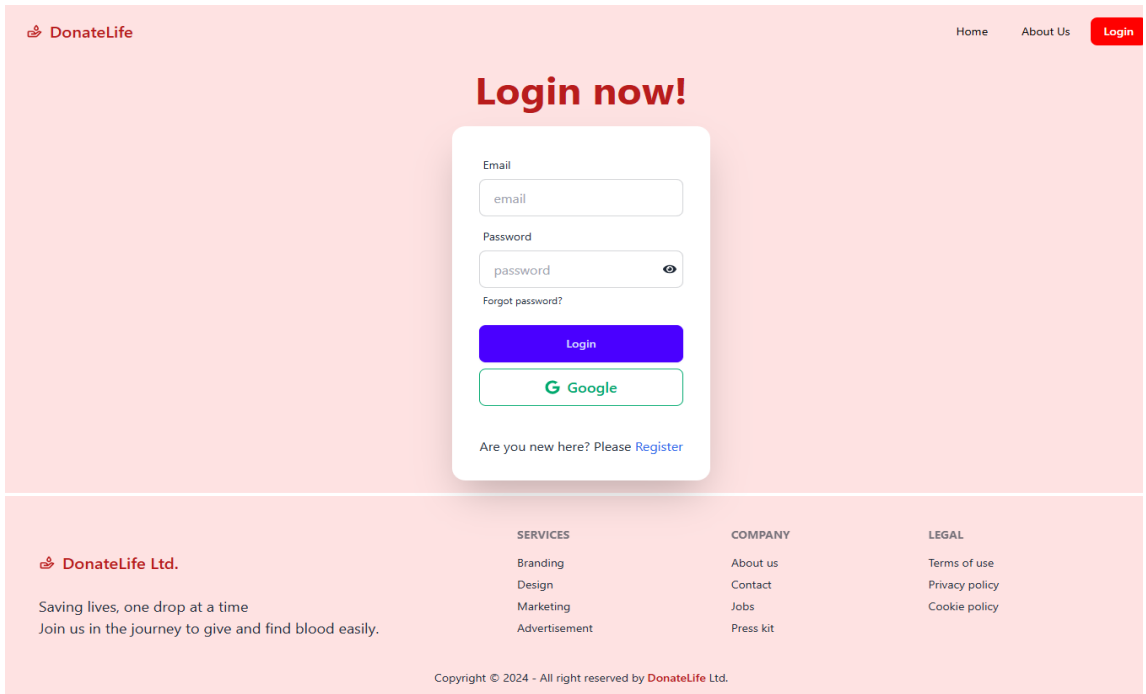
DonateLife

Home About Us Login

Login now!

Email

email

Password

password

Forgot password?

Login

Google

Are you new here? Please Register

DonateLife Ltd.

Saving lives, one drop at a time
Join us in the journey to give and find blood easily.

SERVICES
Branding
Design
Marketing
Advertisement

COMPANY
About us
Contact
Jobs
Press kit

LEGAL
Terms of use
Privacy policy
Cookie policy

Copyright © 2024 - All right reserved by DonateLife Ltd.